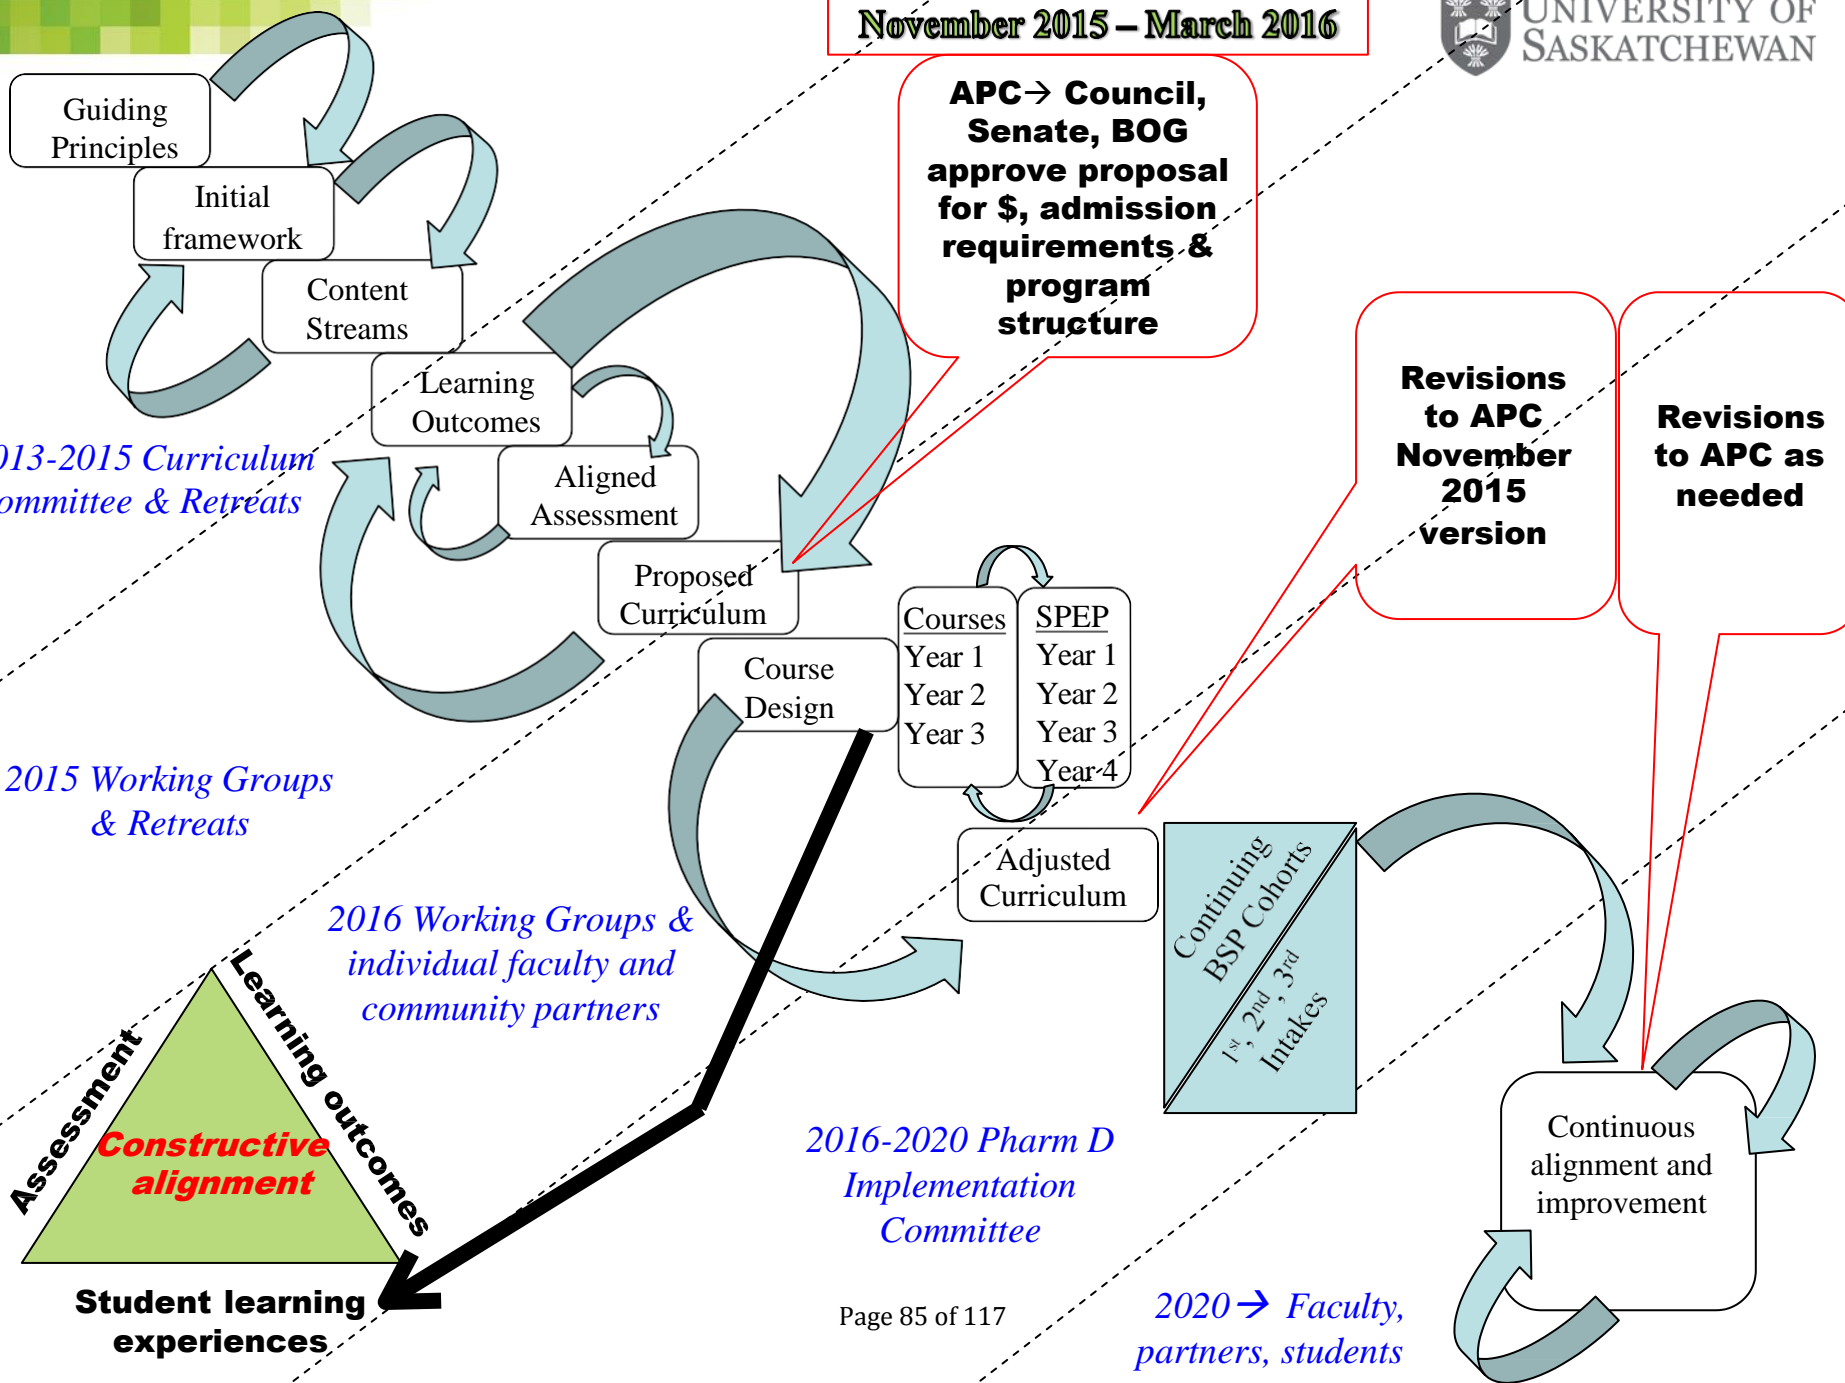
November 2015 – March 2016

UNIVERSITY OF SASKATCHEWAN

Guiding Principles

Initial framework

Content Streams

Learning Outcomes

Aligned Assessment

Proposed Curriculum

Course Design

APC→ Council, Senate, BOG approve proposal for $, admission requirements & program structure

Revisions to APC November 2015 version

Revisions to APC as needed

013-2015 Curriculum ommittee & Retreats

2015 Working Groups & Retreats

Courses
Year 1
Year 2
Year 3

SPEP
Year 1
Year 2
Year 3
Year 4

Adjusted Curriculum

Continuing BSP Cohorts

1st, 2nd, 3rd Intakes

2016 Working Groups & individual faculty and community partners

Assessment

Learning outcomes

Constructive alignment

Student learning experiences

2016-2020 Pharm D Implementation Committee

Continuous alignment and improvement

Page 85 of 117

2020→ Faculty, partners, students